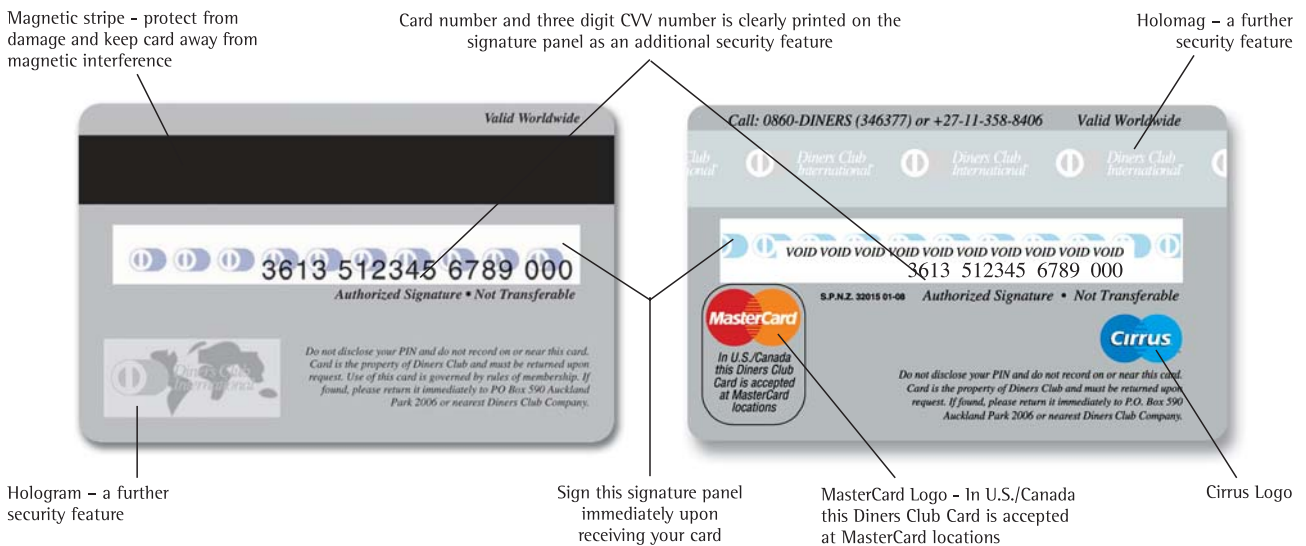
Magnetic stripe - protect from damage and keep card away from magnetic interference

Card number and three digit CVV number is clearly printed on the signature panel as an additional security feature

Holomag – a further security feature

Valid Worldwide

3613 512345 6789 000

Authorized Signature • Not Transferable

Diners Club International

Do not disclose your PIN and do not record on or near this card. Card is the property of Diners Club and must be returned upon request. Use of this card is governed by rules of membership. If found, please return it immediately to PO Box 590 Auckland Park 2006 or nearest Diners Club Company.

Call: 0860-DINERS (346377) or +27-11-358-8406

Valid Worldwide

Diners Club International

Diners Club International

Diners Club International

VOID VOID VOID VOID VOID VOID VOID VOID VOID VOID

3613 512345 6789 000

S.P.N.Z. 32015 01-08

Authorized Signature • Not Transferable

MasterCard

In U.S./Canada this Diners Club Card is accepted at MasterCard locations

Cirrus

Do not disclose your PIN and do not record on or near this card. Card is the property of Diners Club and must be returned upon request. If found, please return it immediately to P.O. Box 590 Auckland Park 2006 or nearest Diners Club Company.

Hologram – a further security feature

Sign this signature panel immediately upon receiving your card

MasterCard Logo - In U.S./Canada this Diners Club Card is accepted at MasterCard locations

Cirrus Logo